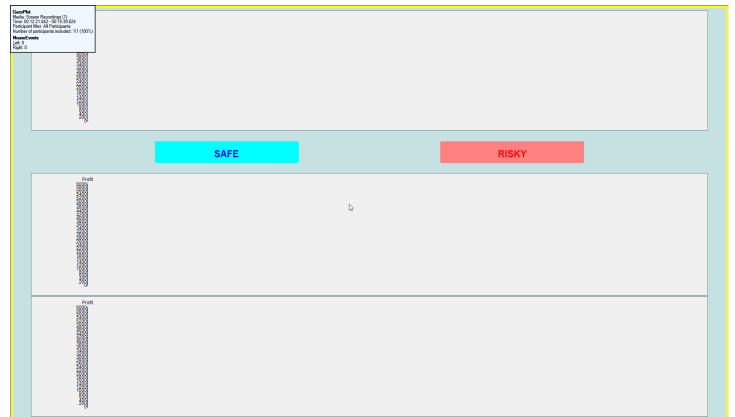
GazePlot
Media: Screen Recordings (1)
Time: 00:10:21.843 - 00:10:38.824
Participant filter: All Participants
Number of participants included: 1/1 (100%)
Mouse Events
Left: 0
Right: 0

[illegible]

SAFE

RISKY

Profit
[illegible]

Profit
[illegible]